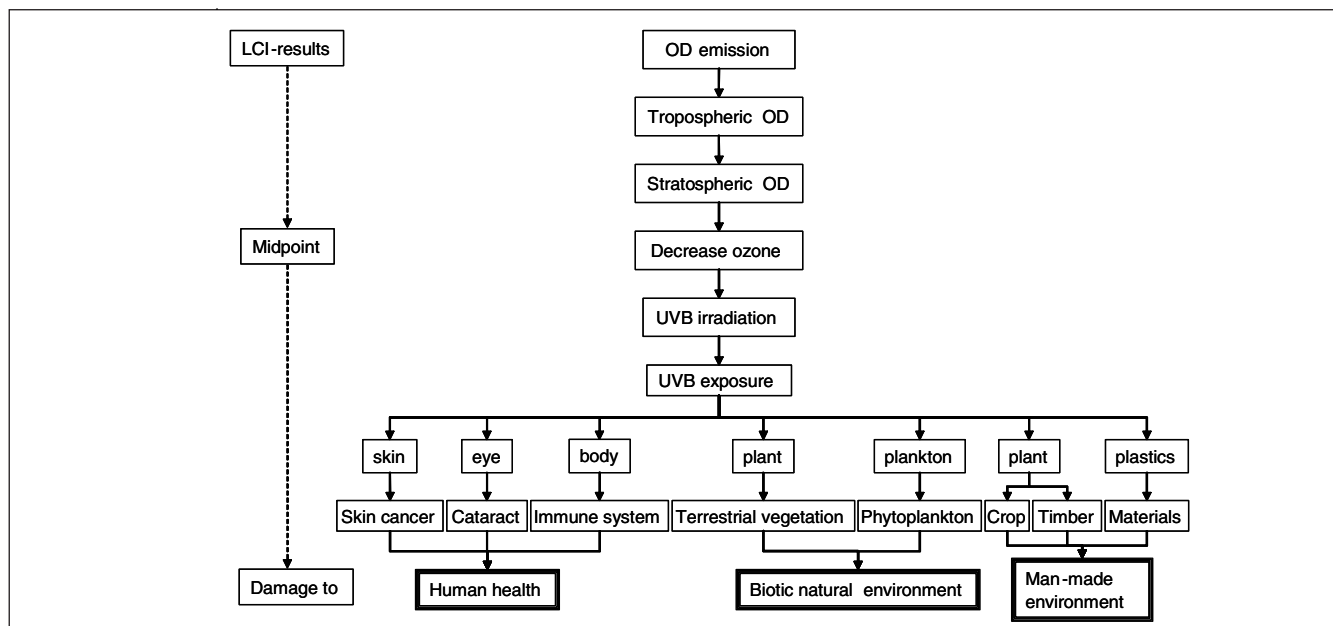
LCI-results

Midpoint

Damage to

OD emission

Tropospheric OD

Stratospheric OD

Decrease ozone

UVB irradiation

UVB exposure

skin

eye

body

plant

plankton

plant

plastics

Skin cancer

Cataract

Immune system

Terrestrial vegetation

Phytoplankton

Crop

Timber

Materials

Human health

Biotic natural environment

Man-made environment